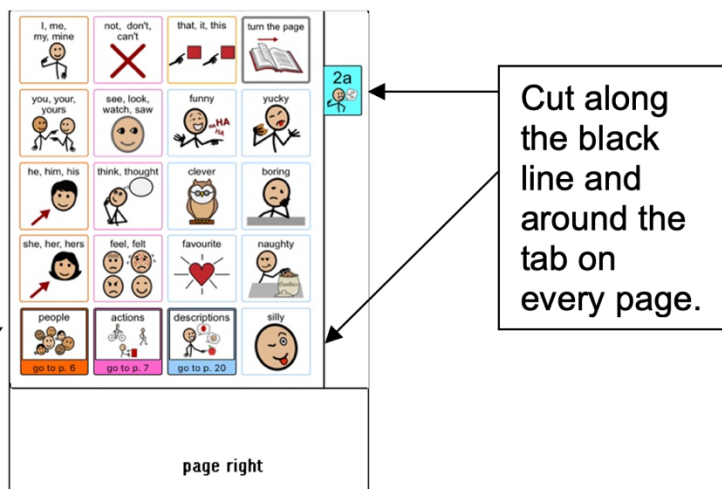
I, me, my, mine

not, don't, can't

that, it, this

turn the page

you, your, yours

see, look, watch, saw

funny

HA HA HA

yucky

he, him, his

think, thought

clever

boring

she, her, hers

feel, felt

favourite

naughty

Cookies

people

go to p. 6

actions

go to p. 7

descriptions

go to p. 20

silly

2a

Cut along the black line and around the tab on every page.

page right